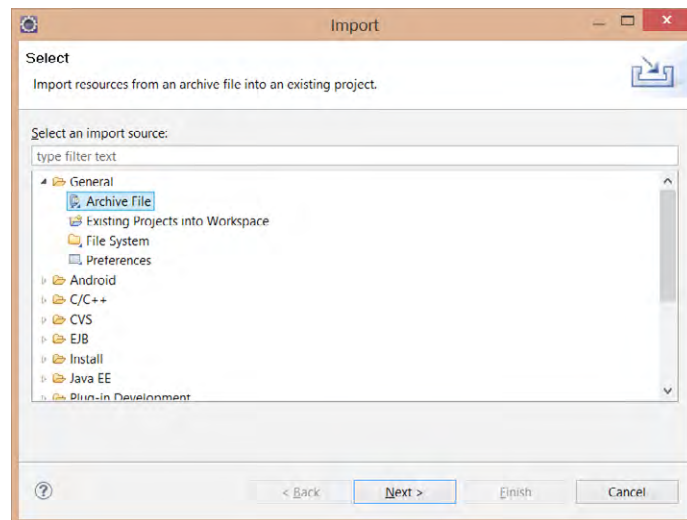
Import

Select

Import resources from an archive file into an existing project.

Select an import source:

type filter text

General
Archive File
Existing Projects into Workspace
File System
Preferences
Android
C/C++
CVS
EJB
Install
Java EE
Plug-in Development

?

< Back

Next >

Finish

Cancel